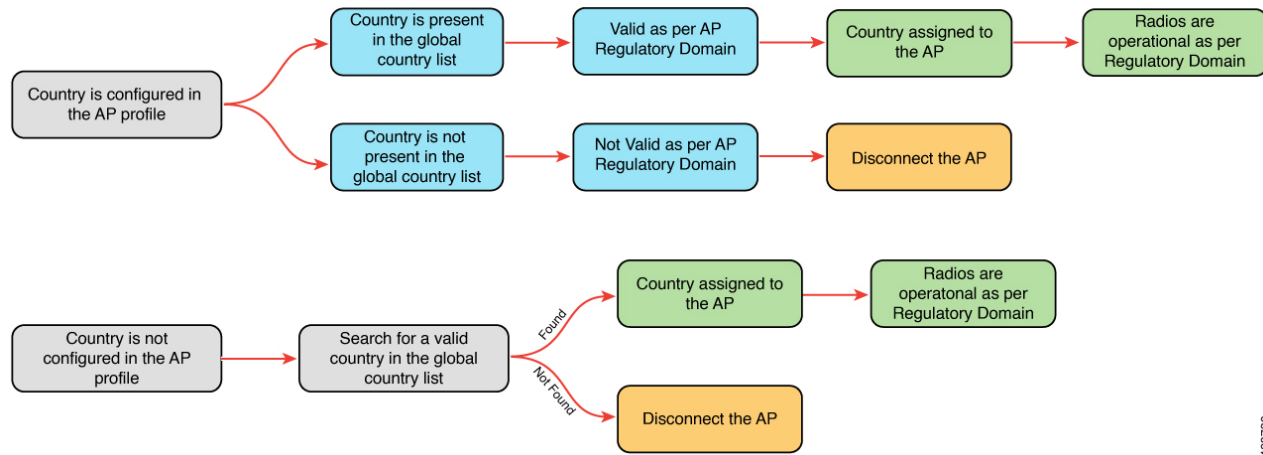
Country is configured in the AP profile

Country is present in the global country list

Valid as per AP Regulatory Domain

Country assigned to the AP

Radios are operational as per Regulatory Domain

Country is not present in the global country list

Not Valid as per AP Regulatory Domain

Disconnect the AP

Country is not configured in the AP profile

Search for a valid country in the global country list

Found

Country assigned to the AP

Radios are operatonal as per Regulatory Domain

Not Found

Disconnect the AP

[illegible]